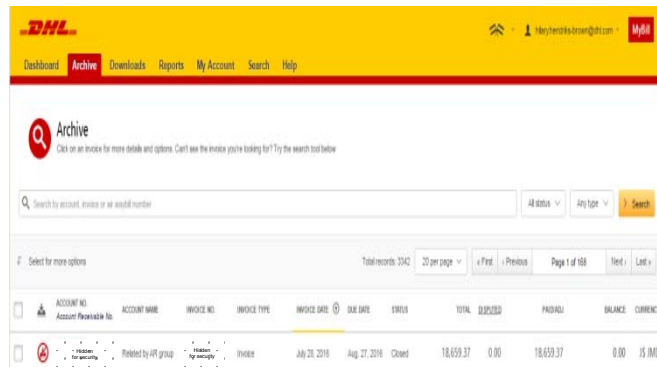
DHL

hilary.hendriks-brown@dhl.com

MyBill

Dashboard Archive Downloads Reports My Account Search Help

Archive

Click on an invoice for more details and options. Can't see the invoice you're looking for? Try the search tool below

Search by account, invoice or air waybill number

All status

Any type

Search

Select for more options

Total records: 3342

20 per page

« First

‹ Previous

Page 1 of 168

Next ›

Last »

| | | ACCOUNT NO. Account Receivable No. | ACCOUNT NAME | INVOICE NO. | INVOICE TYPE | INVOICE DATE | DUE DATE | STATUS | TOTAL | DISPUTED | PAID/ADJ | BALANCE | CURRENC |
|---|---|---|---|---|---|---|---|---|---|---|---|---|---|
| | | Hidden for security | Related by AR group | Hidden for security | Invoice | July 28, 2016 | Aug. 27, 2016 | Closed | 18,659.37 | 0.00 | 18,659.37 | 0.00 | JS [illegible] |